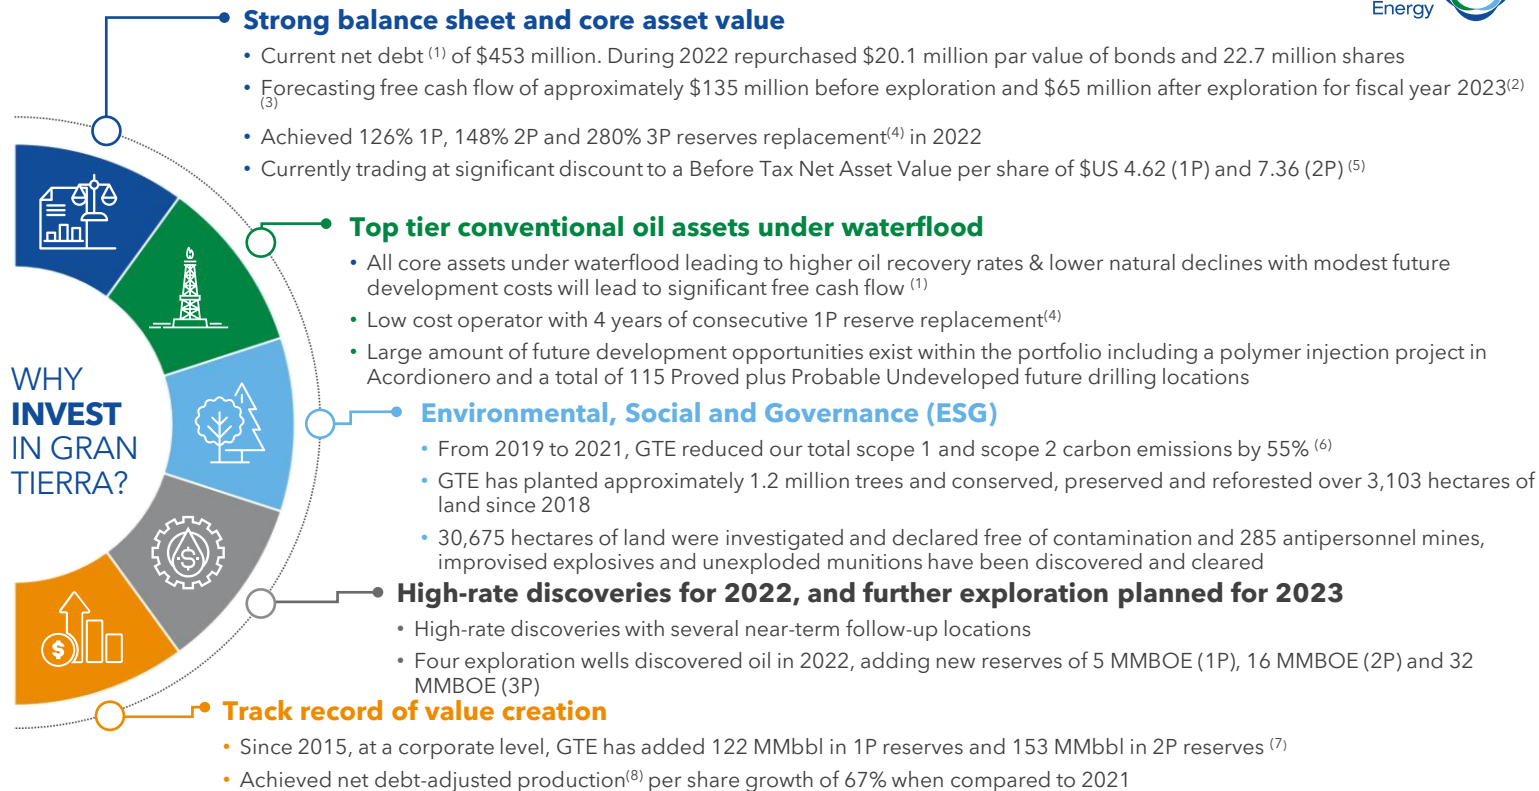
Energy

Strong balance sheet and core asset value

• Current net debt $^{(1)}$ of \$453 million. During 2022 repurchased \$20.1 million par value of bonds and 22.7 million shares

• Forecasting free cash flow of approximately \$135 million before exploration and \$65 million after exploration for fiscal year 2023$^{(2)}$ $^{(3)}$

• Achieved 126% 1P, 148% 2P and 280% 3P reserves replacement$^{(4)}$ in 2022

• Currently trading at significant discount to a Before Tax Net Asset Value per share of \$US 4.62 (1P) and 7.36 (2P) $^{(5)}$

Top tier conventional oil assets under waterflood

• All core assets under waterflood leading to higher oil recovery rates & lower natural declines with modest future development costs will lead to significant free cash flow $^{(1)}$

• Low cost operator with 4 years of consecutive 1P reserve replacement$^{(4)}$

• Large amount of future development opportunities exist within the portfolio including a polymer injection project in Acordionero and a total of 115 Proved plus Probable Undeveloped future drilling locations

WHY INVEST IN GRAN TIERRA?

Environmental, Social and Governance (ESG)

• From 2019 to 2021, GTE reduced our total scope 1 and scope 2 carbon emissions by 55% $^{(6)}$

• GTE has planted approximately 1.2 million trees and conserved, preserved and reforested over 3,103 hectares of land since 2018

• 30,675 hectares of land were investigated and declared free of contamination and 285 antipersonnel mines, improvised explosives and unexploded munitions have been discovered and cleared

High-rate discoveries for 2022, and further exploration planned for 2023

• High-rate discoveries with several near-term follow-up locations

• Four exploration wells discovered oil in 2022, adding new reserves of 5 MMBOE (1P), 16 MMBOE (2P) and 32 MMBOE (3P)

Track record of value creation

• Since 2015, at a corporate level, GTE has added 122 MMbbl in 1P reserves and 153 MMbbl in 2P reserves $^{(7)}$

• Achieved net debt-adjusted production$^{(8)}$ per share growth of 67% when compared to 2021